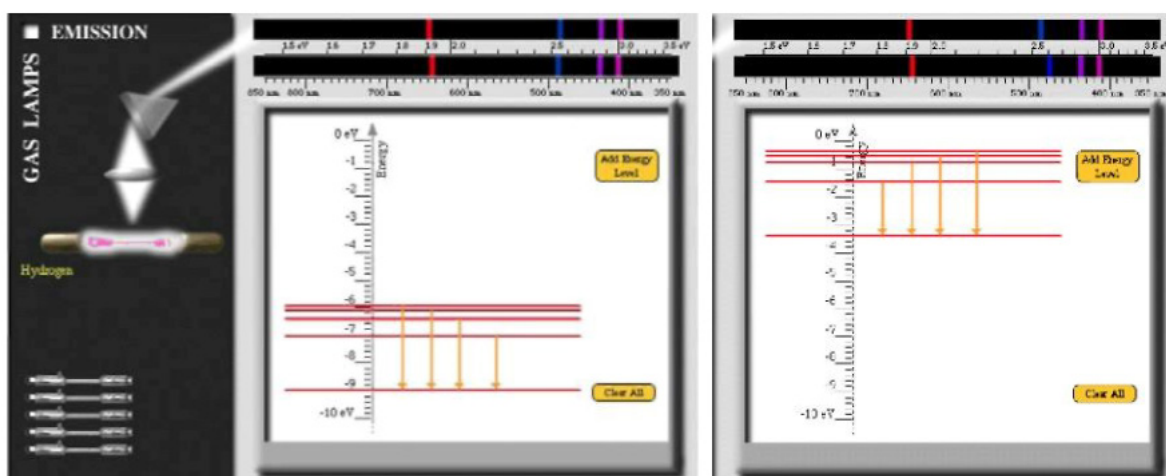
EMISSION

GAS LAMPS

Hydrogen

1.5 eV 1.6 1.7 1.8 1.9 2.0 2.5 3.0 3.5 eV

850 nm 800 nm 700 nm 600 nm 500 nm 400 nm 350 nm

0 eV
-1
-2
-3
-4
-5
-6
-7
-8
-9
-10 eV
Energy

Add Energy Level

Clear All

1.5 eV 1.6 1.7 1.8 1.9 2.0 2.5 3.0 3.5 eV

750 nm 700 nm 600 nm 500 nm 400 nm 350 nm

0 eV
-1
-2
-3
-4
-5
-6
-7
-8
-9
-10 eV
Energy

Add Energy Level

Clear All